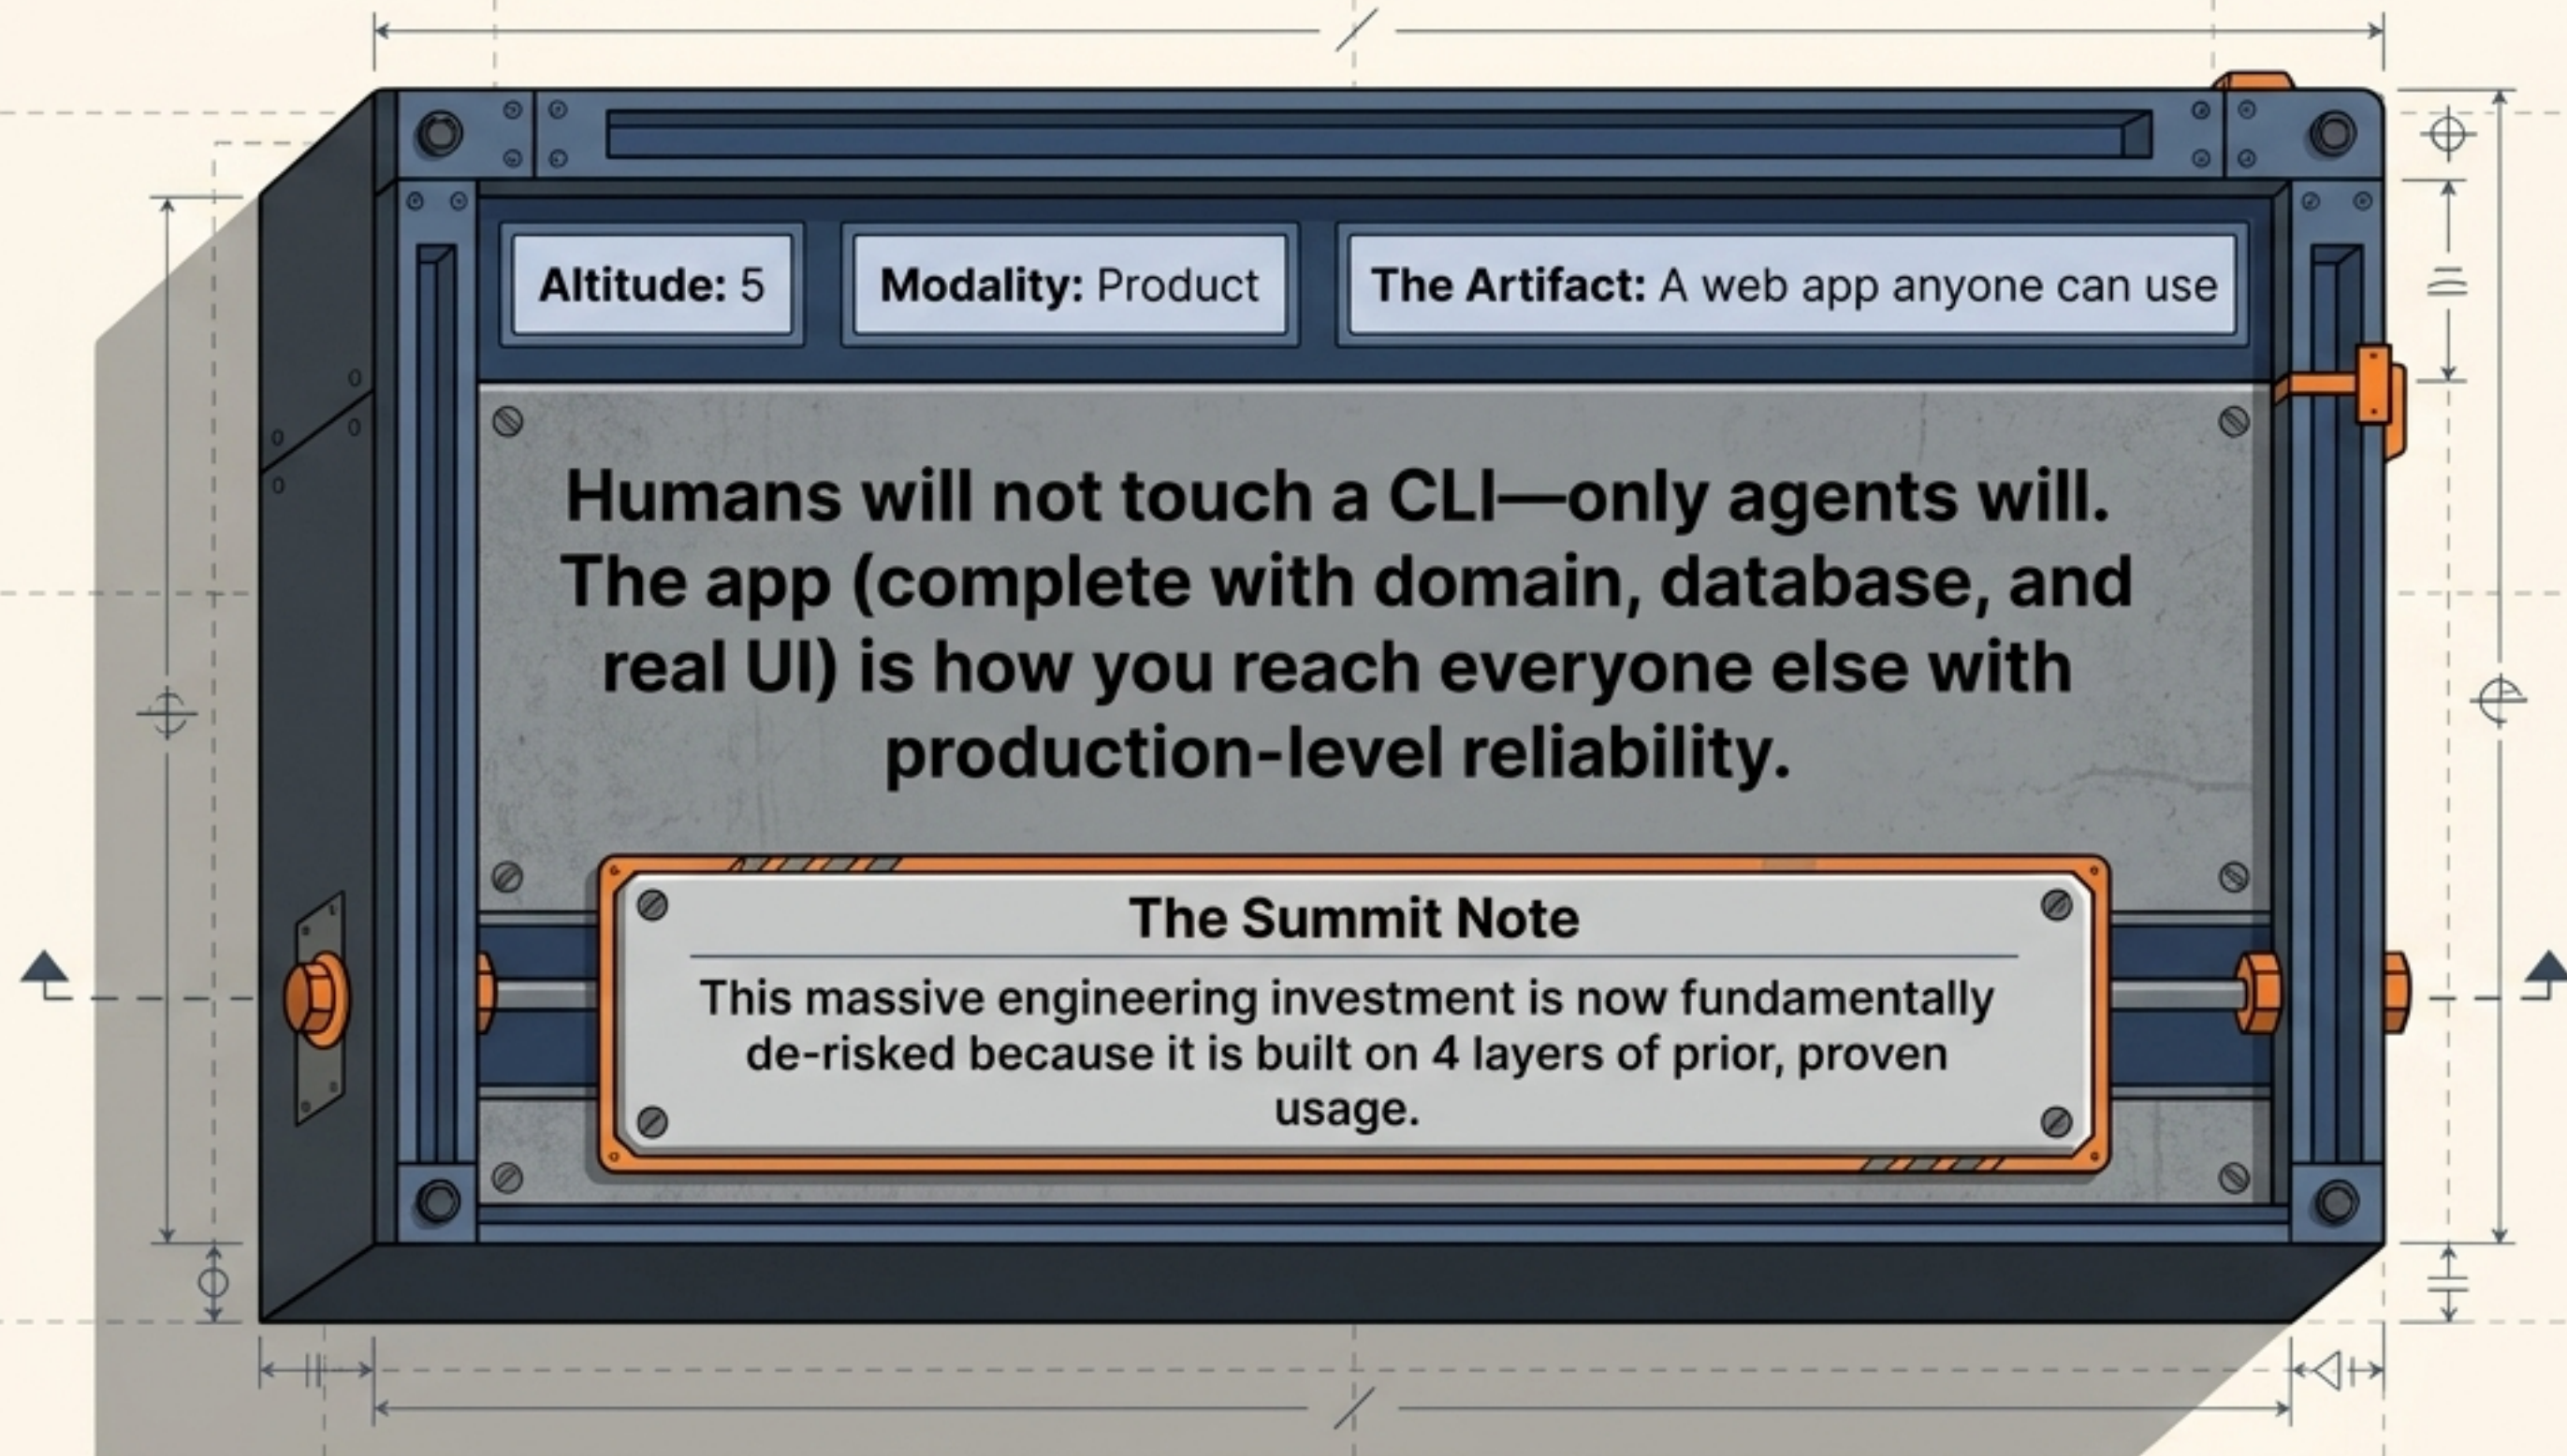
**Altitude:** 5

**Modality:** Product

**The Artifact:** A web app anyone can use

Humans will not touch a CLI—only agents will. The app (complete with domain, database, and real UI) is how you reach everyone else with production-level reliability.

The Summit Note

This massive engineering investment is now fundamentally de-risked because it is built on 4 layers of prior, proven usage.